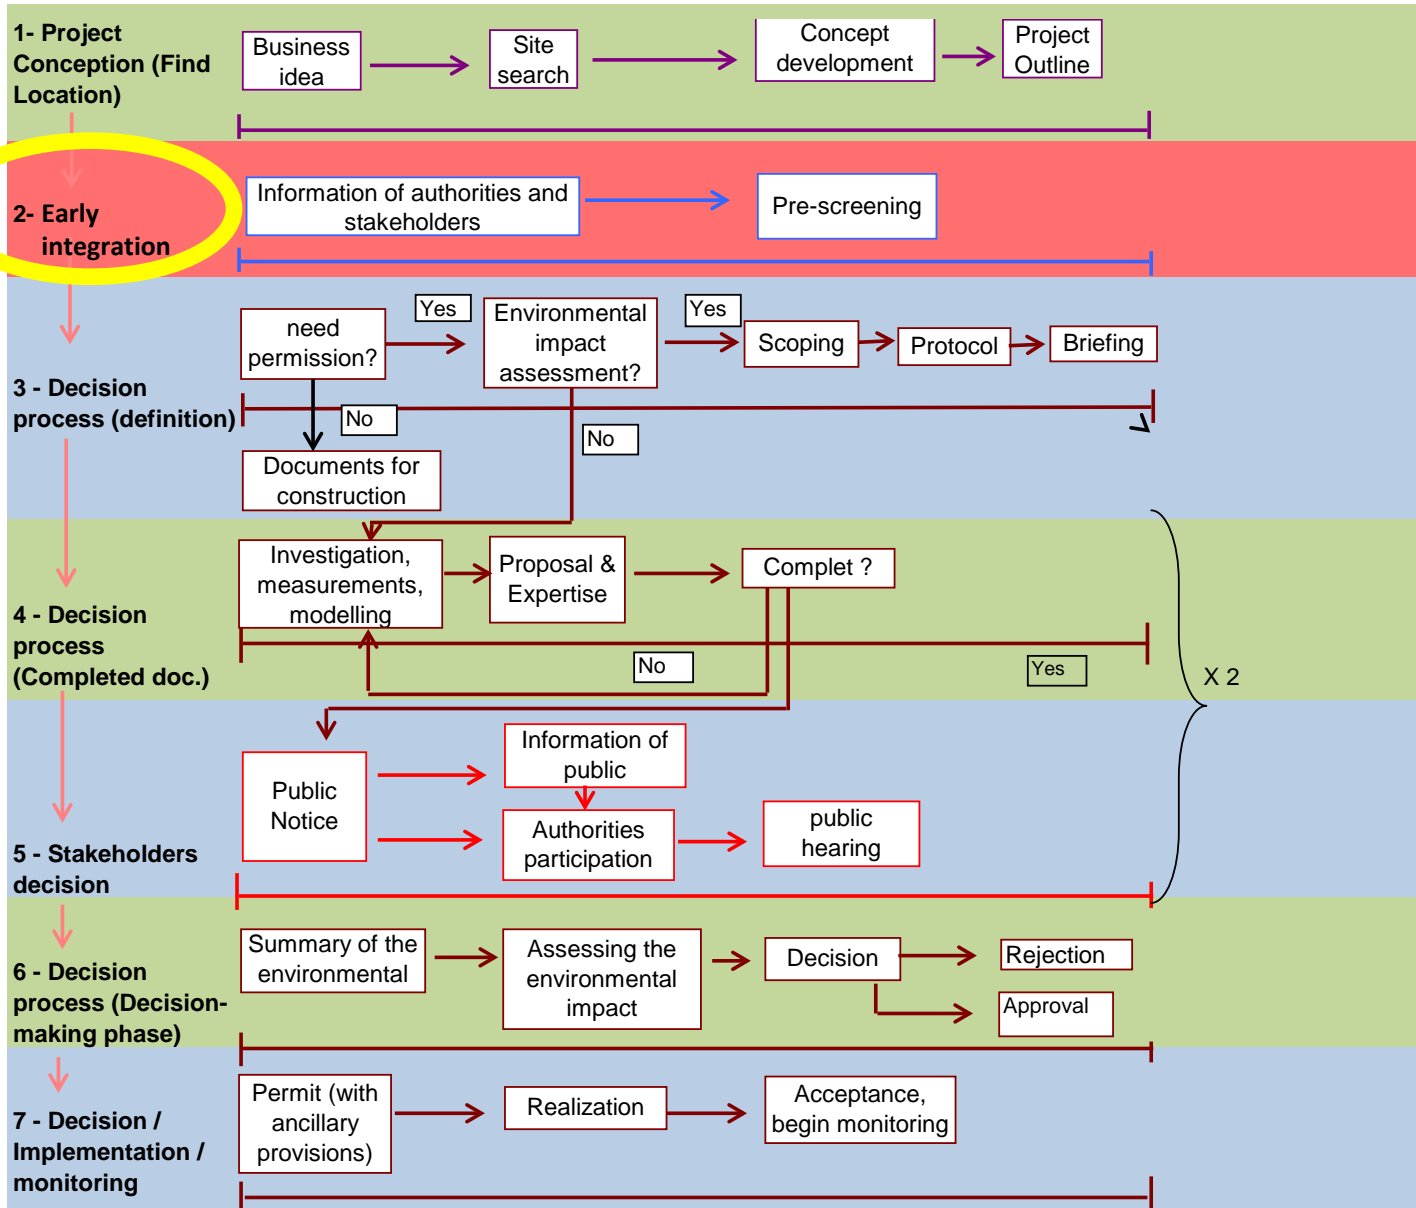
1- Project Conception (Find Location)

Business idea

Site search

Concept development

Project Outline

2- Early integration

Information of authorities and stakeholders

Pre-screening

3 - Decision process (definition)

need permission?

Yes

Environmental impact assessment?

Yes

Scoping

Protocol

Briefing

No

No

Documents for construction

4 - Decision process (Completed doc.)

Investigation, measurements, modelling

Proposal & Expertise

Complet ?

No

Yes

X 2

5 - Stakeholders decision

Public Notice

Information of public

Authorities participation

public hearing

6 - Decision process (Decision-making phase)

Summary of the environmental

Assessing the environmental impact

Decision

Rejection

Approval

7 - Decision / Implementation / monitoring

Permit (with ancillary provisions)

Realization

Acceptance, begin monitoring